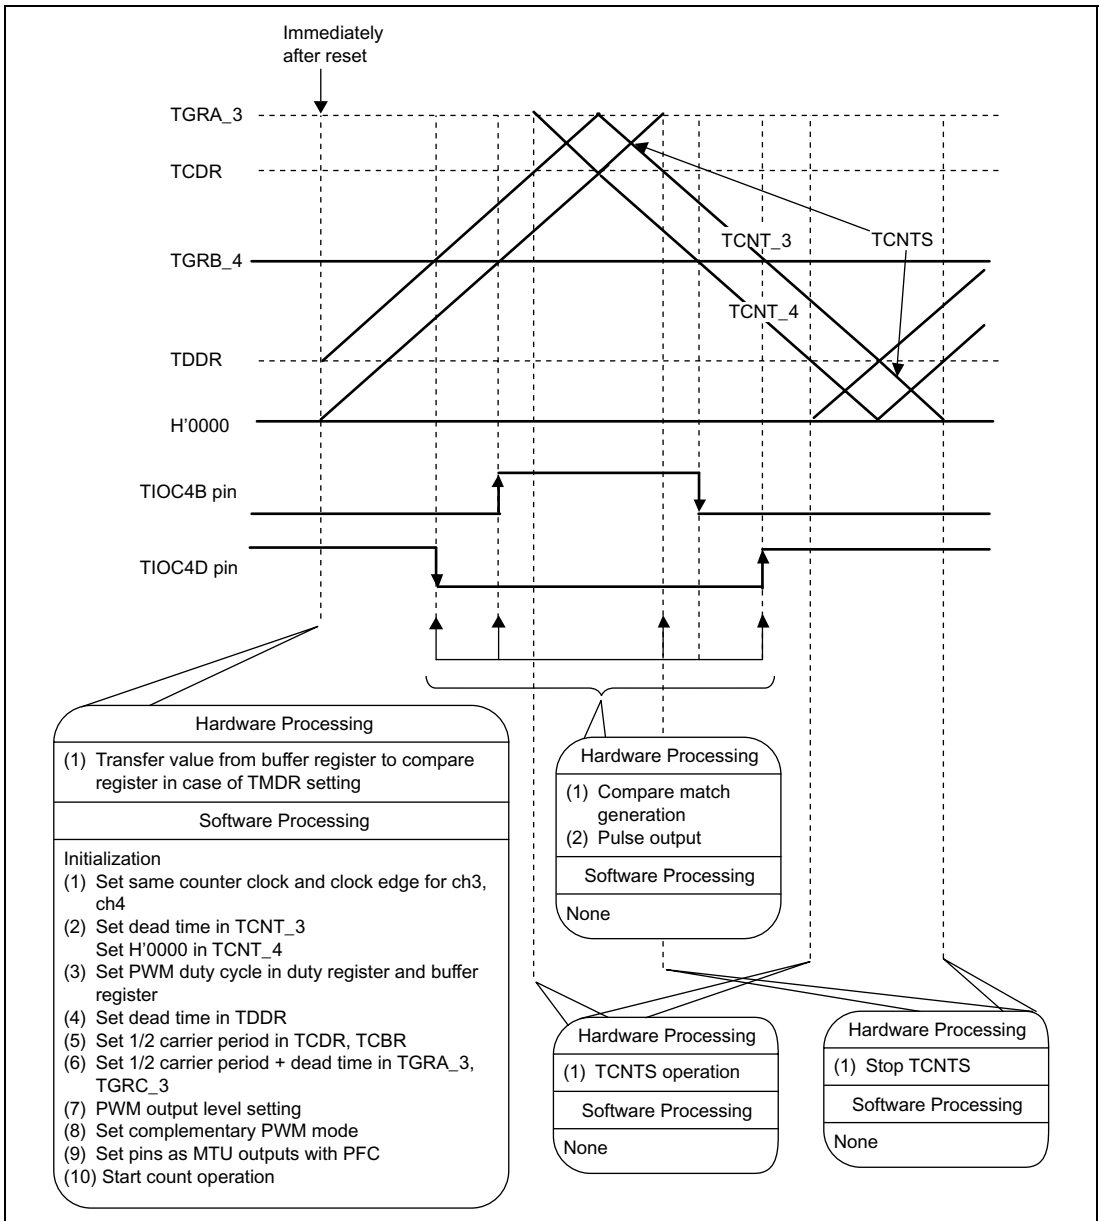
Immediately after reset

TGRA_3

TCDR

TGRB_4

TDDR

H'0000

TCNT_3

TCNTS

TCNT_4

TIOC4B pin

TIOC4D pin

Hardware Processing

(1) Transfer value from buffer register to compare register in case of TMDR setting

Software Processing

Initialization
(1) Set same counter clock and clock edge for ch3, ch4
(2) Set dead time in TCNT_3
Set H'0000 in TCNT_4
(3) Set PWM duty cycle in duty register and buffer register
(4) Set dead time in TDDR
(5) Set 1/2 carrier period in TCDR, TCBR
(6) Set 1/2 carrier period + dead time in TGRA_3, TGRC_3
(7) PWM output level setting
(8) Set complementary PWM mode
(9) Set pins as MTU outputs with PFC
(10) Start count operation

Hardware Processing

(1) Compare match generation
(2) Pulse output

Software Processing

None

Hardware Processing

(1) TCNTS operation

Software Processing

None

Hardware Processing

(1) Stop TCNTS

Software Processing

None